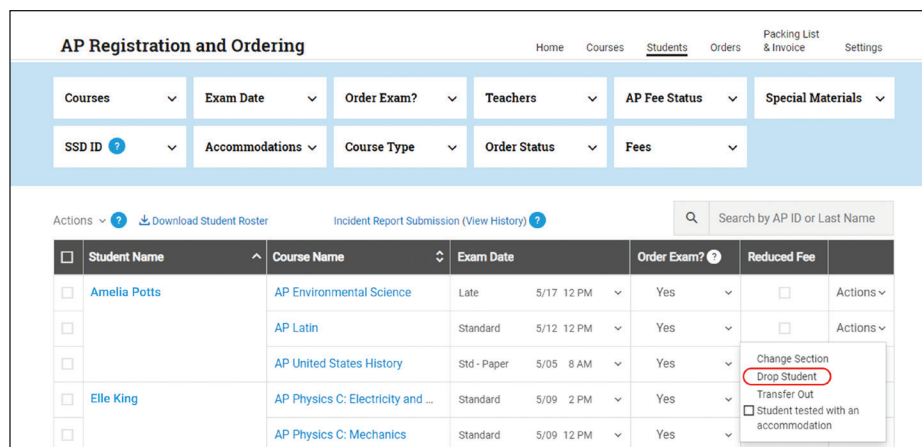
AP Registration and Ordering

Home Courses Students Orders Packing List & Invoice Settings

Courses
Exam Date
Order Exam?
Teachers
AP Fee Status
Special Materials
SSD ID ?
Accommodations
Course Type
Order Status
Fees

Actions ?
Download Student Roster
Incident Report Submission (View History) ?
Search by AP ID or Last Name

| | Student Name | Course Name | Exam Date | | Order Exam? ? | Reduced Fee | |
|---|---|---|---|---|---|---|---|
| | Amelia Potts | AP Environmental Science | Late | 5/17 12 PM | Yes | | Actions |
| | | AP Latin | Standard | 5/12 12 PM | Yes | | Actions |
| | | AP United States History | Std - Paper | 5/05 8 AM | Yes | | |
| | Elle King | AP Physics C: Electricity and ... | Standard | 5/09 2 PM | Yes | | |
| | | AP Physics C: Mechanics | Standard | 5/09 12 PM | Yes | | |

Change Section
Drop Student
Transfer Out
Student tested with an accommodation